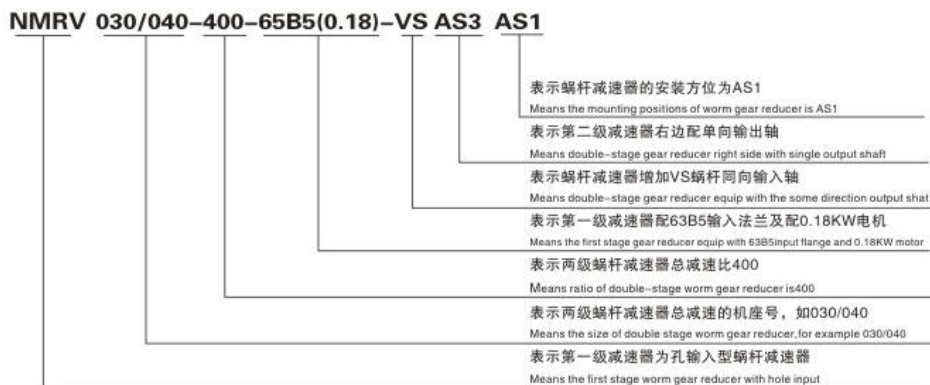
NMRV 030/040-400-65B5(0.18)-VS AS3 AS1

表示蜗杆减速器的安装方位为AS1
Means the mounting positions of worm gear reducer is AS1

表示第二级减速器右边配单向输出轴
Means double-stage gear reducer right side with single output shaft

表示蜗杆减速器增加VS蜗杆同向输入轴
Means double-stage gear reducer equip with the some direction output shat

表示第一级减速器配63B5输入法兰及配0.18KW电机
Means the first stage gear reducer equip with 63B5input flange and 0.18KW motor

表示两级蜗杆减速器总减速比400
Means ratio of double-stage worm gear reducer is400

表示两级蜗杆减速器总减速的机座号，如030/040
Means the size of double stage worm gear reducer,for example 030/040

表示第一级减速器为孔输入型蜗杆减速器
Means the first stage worm gear reducer with hole input